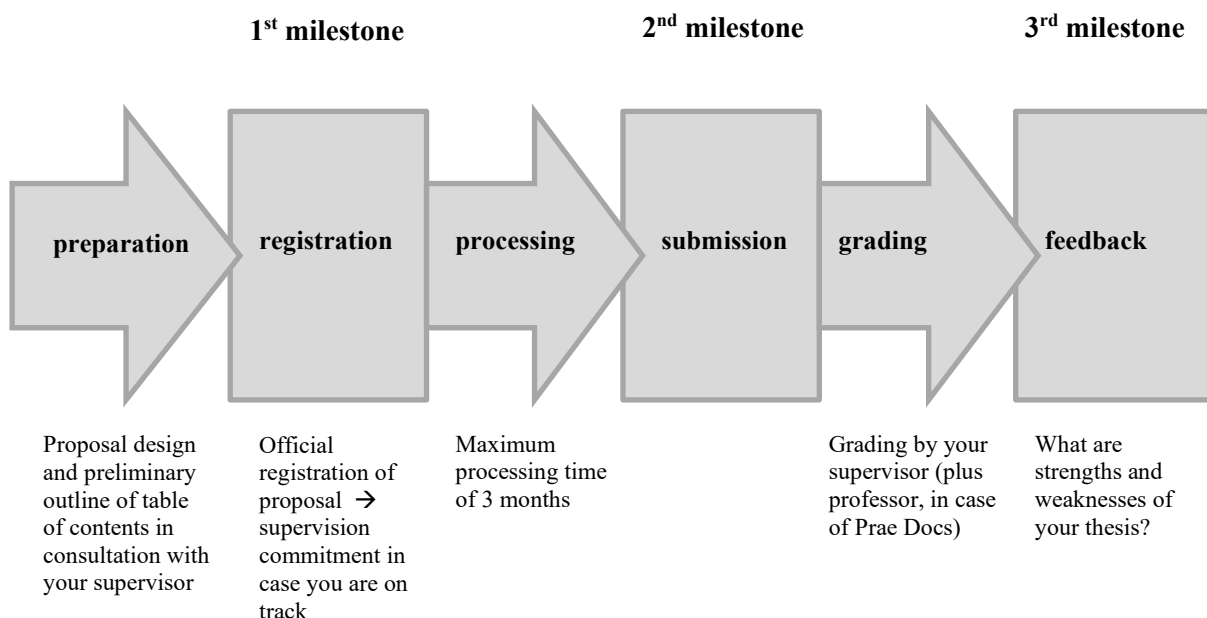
1$^{st}$ milestone

2$^{nd}$ milestone

3$^{rd}$ milestone

preparation

registration

processing

submission

grading

feedback

Proposal design and preliminary outline of table of contents in consultation with your supervisor

Official registration of proposal → supervision commitment in case you are on track

Maximum processing time of 3 months

Grading by your supervisor (plus professor, in case of Prae Docs)

What are strengths and weaknesses of your thesis?